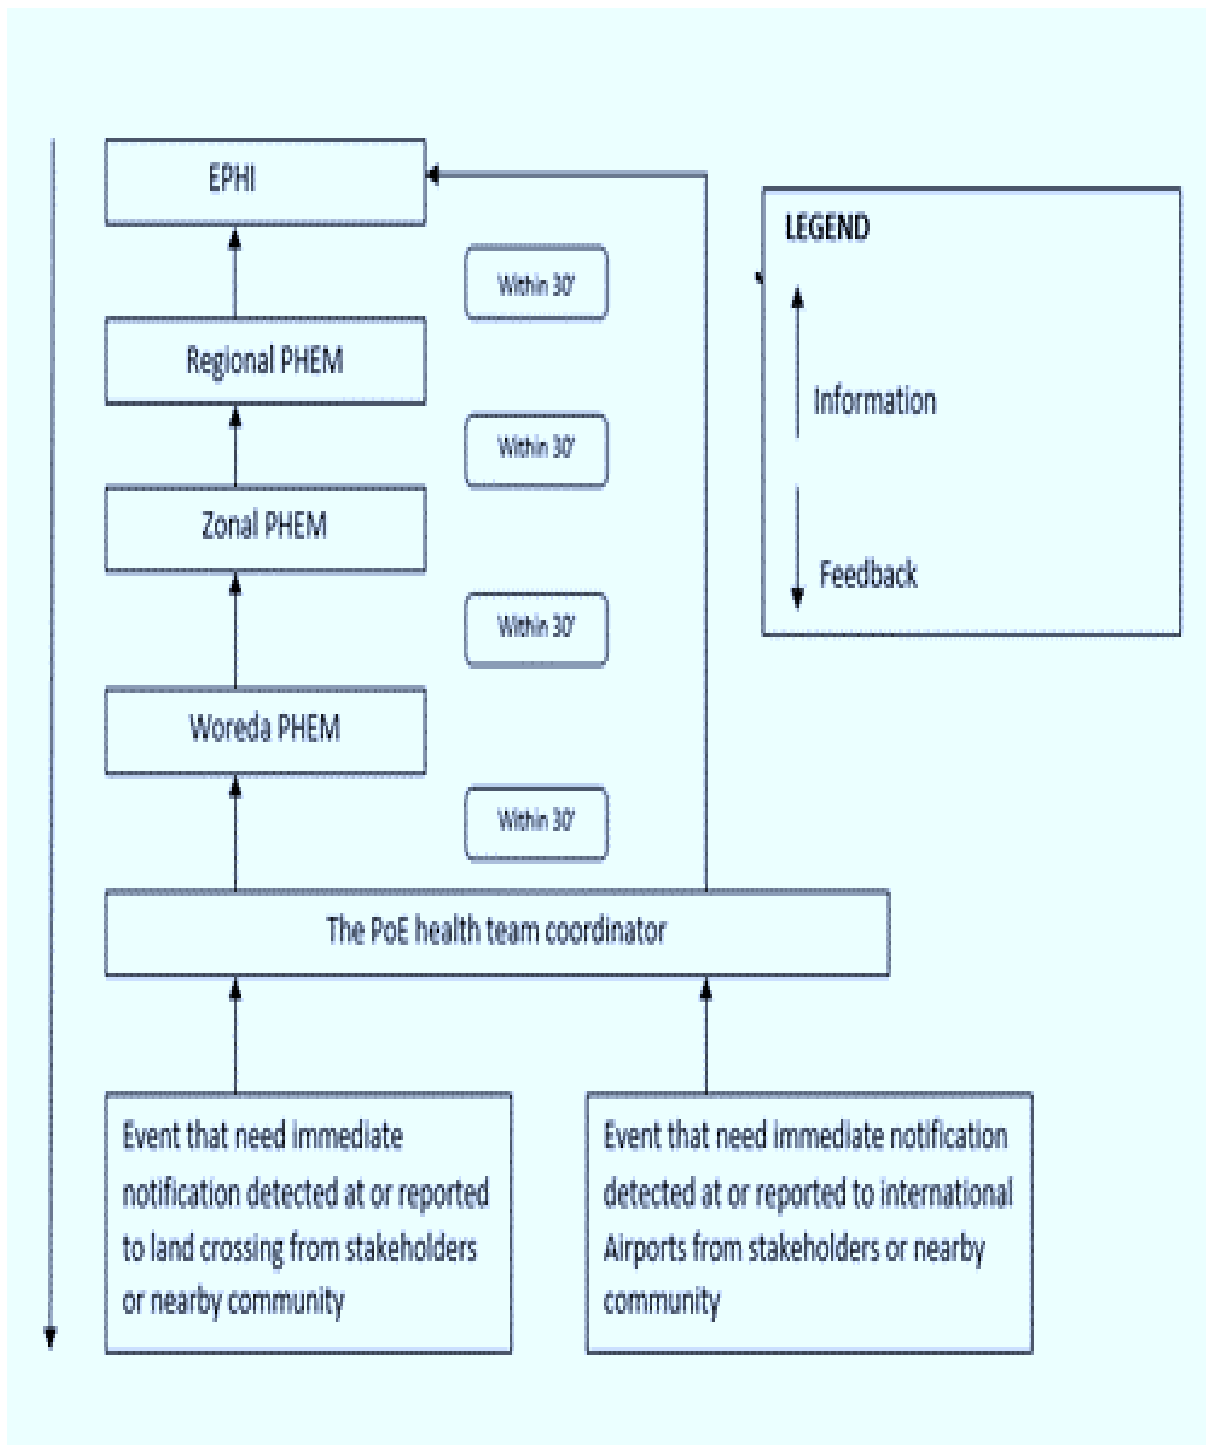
EPHI

Within 30'

Regional PHEM

Within 30'

Zonal PHEM

Within 30'

Woreda PHEM

Within 30'

The PoE health team coordinator

Event that need immediate notification detected at or reported to land crossing from stakeholders or nearby community

Event that need immediate notification detected at or reported to international Airports from stakeholders or nearby community

LEGEND

Information

Feedback